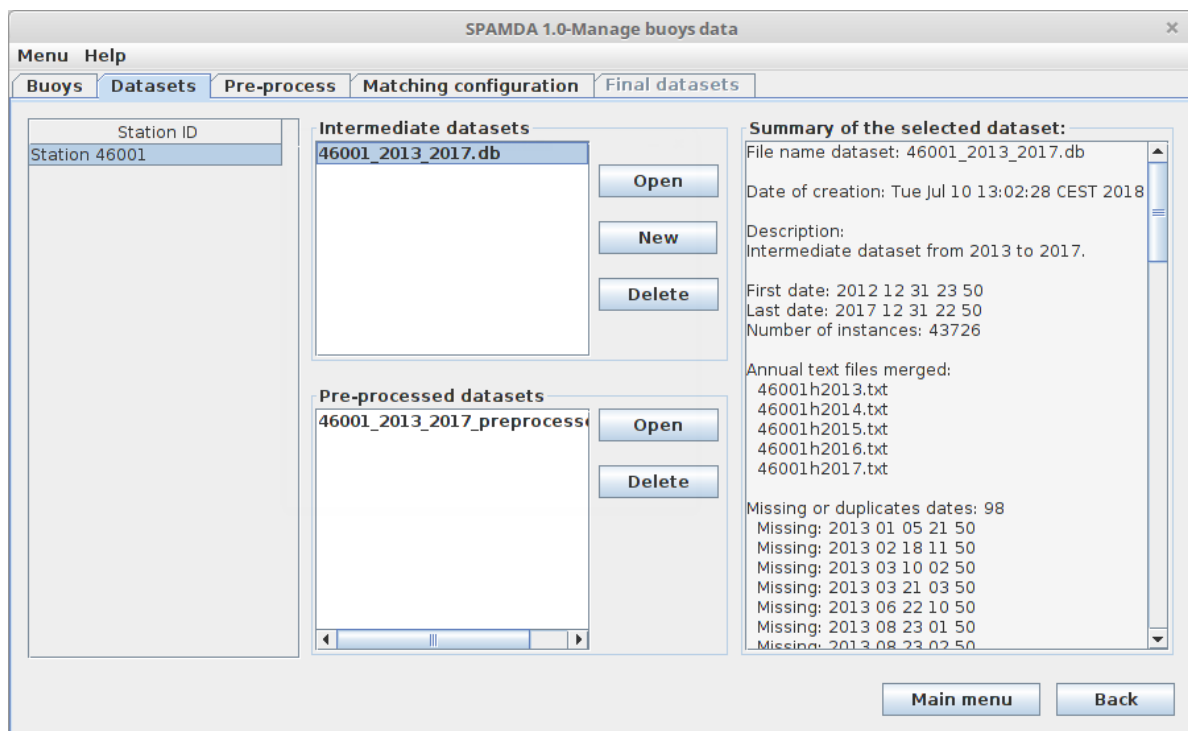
SPAMDA 1.0-Manage buoys data

Menu Help

Buoys Datasets Pre-process Matching configuration Final datasets

Station ID
Station 46001

Intermediate datasets
46001_2013_2017.db
Open
New
Delete

Pre-processed datasets
46001_2013_2017_preprocess
Open
Delete

Summary of the selected dataset:
File name dataset: 46001_2013_2017.db

Date of creation: Tue Jul 10 13:02:28 CEST 2018

Description:
Intermediate dataset from 2013 to 2017.

First date: 2012 12 31 23 50
Last date: 2017 12 31 22 50
Number of instances: 43726

Annual text files merged:
46001h2013.txt
46001h2014.txt
46001h2015.txt
46001h2016.txt
46001h2017.txt

Missing or duplicates dates: 98
Missing: 2013 01 05 21 50
Missing: 2013 02 18 11 50
Missing: 2013 03 10 02 50
Missing: 2013 03 21 03 50
Missing: 2013 06 22 10 50
Missing: 2013 08 23 01 50
Missing: 2013 08 23 02 50

Main menu
Back